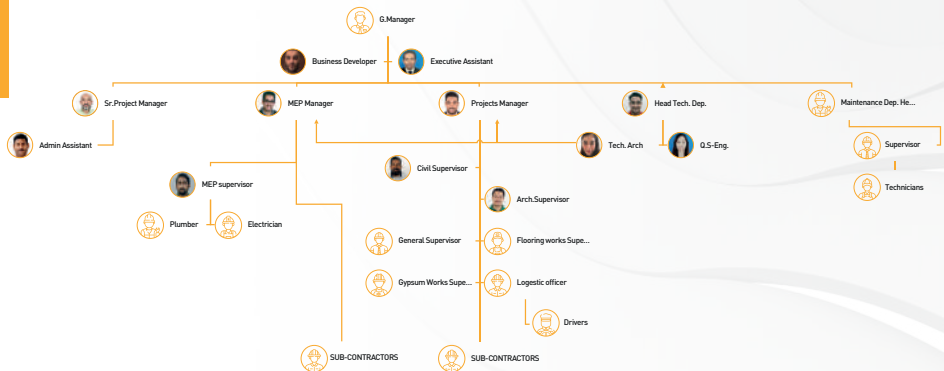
G.Manager

Business Developer

Executive Assistant

Sr.Project Manager

MEP Manager

Projects Manager

Head Tech. Dep.

Maintenance Dep. He...

Admin Assistant

Tech. Arch

Q.S-Eng.

Supervisor

Technicians

Civil Supervisor

MEP supervisor

Arch.Supervisor

Plumber

Electrician

General Supervisor

Flooring works Supe...

Gypsum Works Supe...

Logestic officer

Drivers

SUB-CONTRACTORS

SUB-CONTRACTORS